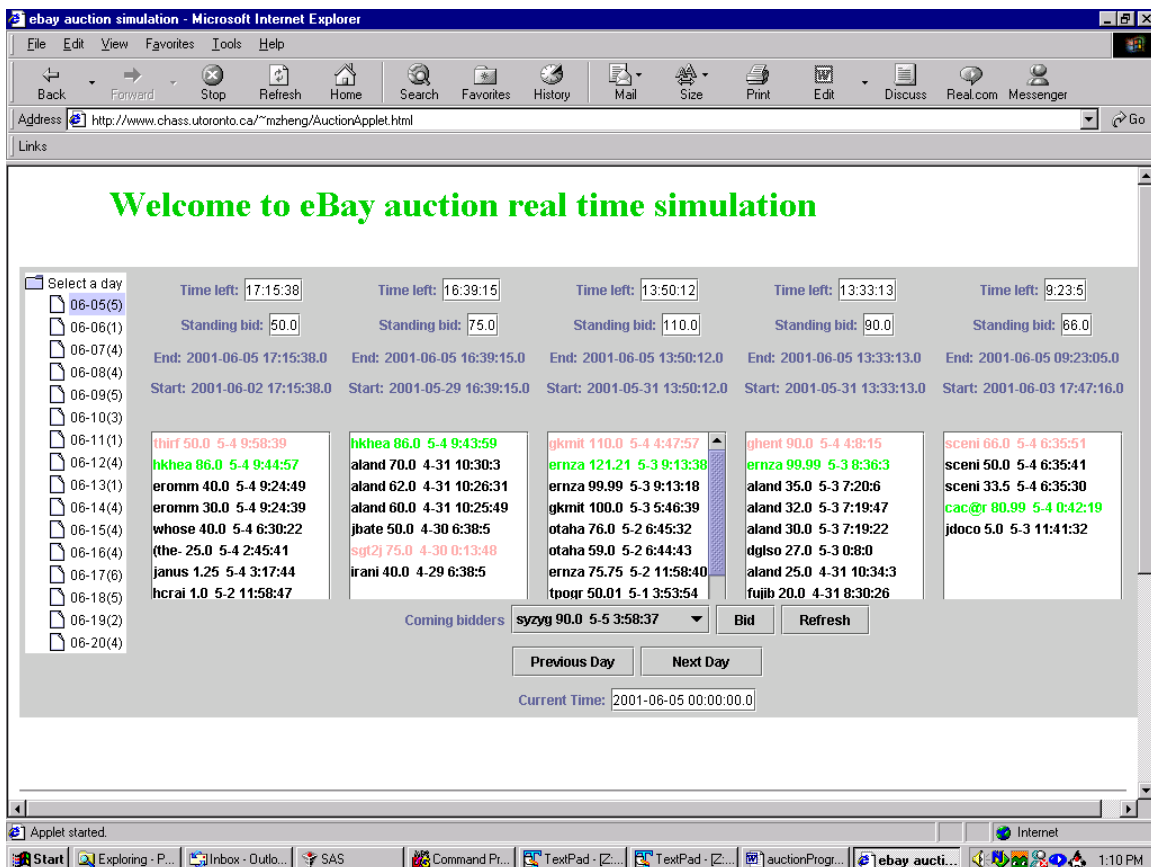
ebay auction simulation - Microsoft Internet Explorer

File Edit View Favorites Tools Help

Back Forward Stop Refresh Home Search Favorites History Mail Size Print Edit Discuss Real.com Messenger

Address http://www.chass.utoronto.ca/~mzheng/AuctionApplet.html Go

Links

Welcome to eBay auction real time simulation

Select a day
06-05(5)
06-06(1)
06-07(4)
06-08(4)
06-09(5)
06-10(3)
06-11(1)
06-12(4)
06-13(1)
06-14(4)
06-15(4)
06-16(4)
06-17(6)
06-18(5)
06-19(2)
06-20(4)

Time left: 17:15:38
Standing bid: 50.0
End: 2001-06-05 17:15:38.0
Start: 2001-06-02 17:15:38.0
thirf 50.0 5-4 9:58:39
hkhea 86.0 5-4 9:44:57
eromm 40.0 5-4 9:24:49
eromm 30.0 5-4 9:24:39
whose 40.0 5-4 6:30:22
(the- 25.0 5-4 2:45:41
janus 1.25 5-4 3:17:44
hcrai 1.0 5-2 11:58:47

Time left: 16:39:15
Standing bid: 75.0
End: 2001-06-05 16:39:15.0
Start: 2001-05-29 16:39:15.0
hkhea 86.0 5-4 9:43:59
aland 70.0 4-31 10:30:3
aland 62.0 4-31 10:26:31
aland 60.0 4-31 10:25:49
jbate 50.0 4-30 6:38:5
sgt2j 75.0 4-30 0:13:48
irani 40.0 4-29 6:38:5

Time left: 13:50:12
Standing bid: 110.0
End: 2001-06-05 13:50:12.0
Start: 2001-05-31 13:50:12.0
gkmit 110.0 5-4 4:47:57
ernza 121.21 5-3 9:13:38
ernza 99.99 5-3 9:13:18
gkmit 100.0 5-3 5:46:39
otaha 76.0 5-2 6:45:32
otaha 59.0 5-2 6:44:43
ernza 75.75 5-2 11:58:40
tpogr 50.01 5-1 3:53:54

Time left: 13:33:13
Standing bid: 90.0
End: 2001-06-05 13:33:13.0
Start: 2001-05-31 13:33:13.0
ghent 90.0 5-4 4:8:15
ernza 99.99 5-3 8:36:3
aland 35.0 5-3 7:20:6
aland 32.0 5-3 7:19:47
aland 30.0 5-3 7:19:22
dglso 27.0 5-3 0:8:0
aland 25.0 4-31 10:34:3
fujib 20.0 4-31 8:30:26

Time left: 9:23:5
Standing bid: 66.0
End: 2001-06-05 09:23:05.0
Start: 2001-06-03 17:47:16.0
sceni 66.0 5-4 6:35:51
sceni 50.0 5-4 6:35:41
sceni 33.5 5-4 6:35:30
cac@r 80.99 5-4 0:42:19
jdoco 5.0 5-3 11:41:32

Coming bidders syzyg 90.0 5-5 3:58:37 Bid Refresh

Previous Day Next Day

Current Time: 2001-06-05 00:00:00.0

Applet started. Internet

Start Exploring - P... Inbox - Outlo... SAS Command Pr... TextPad - [Z:... TextPad - [Z:... auctionProgr... ebay aucti... 1:10 PM